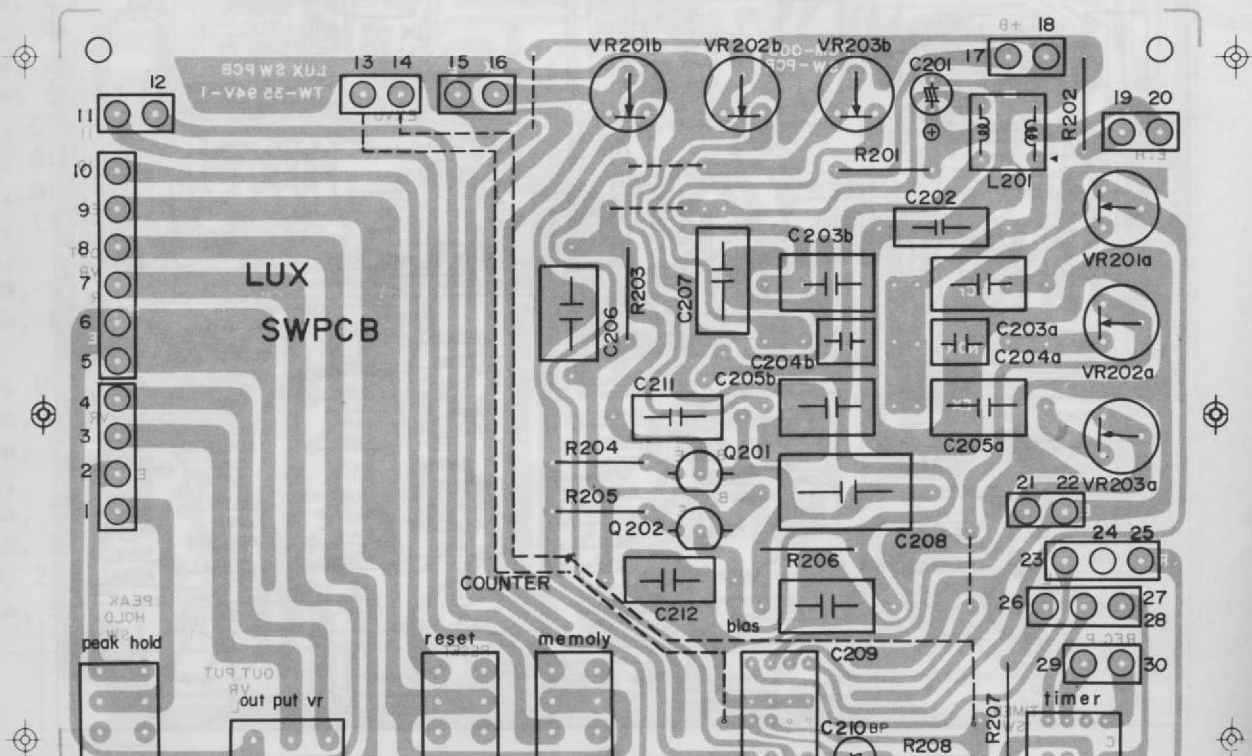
LUX SW PCB
TW-35 94V-1

12
11
10
9
8
7
6
5
4
3
2
1

13 14
15 16

VR201b
VR202b
VR203b
C201
17
18
+B
19 20
R202
R201
L201
C202
VR201a
C203b
R203
C207
C206
C203a
C204a
VR202a
C204b
C205b
C211
C205a
VR203a
R204
Q201
R205
Q202
21 22
C208
24 25
23
R206
COUNTER
C212
26
27
28
bias
C209
29
30
LUX
SWPCB
PEAK HOLD
peak hold
OUT PUT VR
out put vr
reset
memoly
R207
timer
C210BP
R208